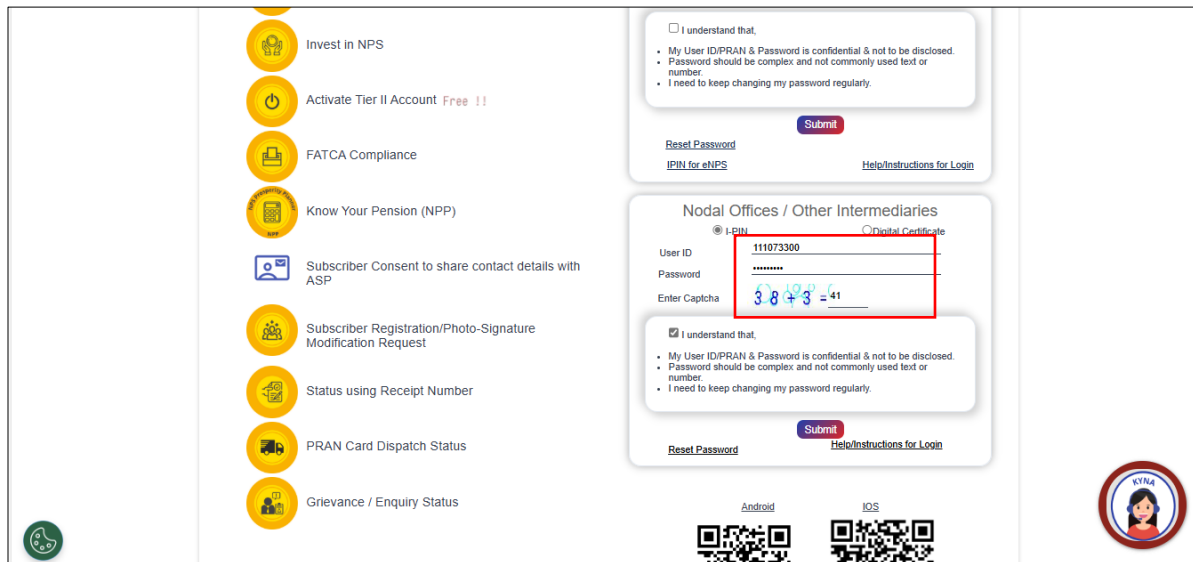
Invest in NPS

Activate Tier II Account Free !!

FATCA Compliance

NPS Pension Planner NPP

Know Your Pension (NPP)

Subscriber Consent to share contact details with ASP

Subscriber Registration/Photo-Signature Modification Request

Status using Receipt Number

PRAN Card Dispatch Status

Grievance / Enquiry Status

I understand that,

- My User ID/PRAN & Password is confidential & not to be disclosed.
- Password should be complex and not commonly used text or number.
- I need to keep changing my password regularly.

Submit

Reset Password

IPIN for eNPS

Help/Instructions for Login

Nodal Offices / Other Intermediaries

I-PIN

Digital Certificate

User ID 111073300

Password ••••••••••

Enter Captcha 38 + 3 = 41

I understand that,

- My User ID/PRAN & Password is confidential & not to be disclosed.
- Password should be complex and not commonly used text or number.
- I need to keep changing my password regularly.

Submit

Reset Password

Help/Instructions for Login

Android

IOS

KYNA